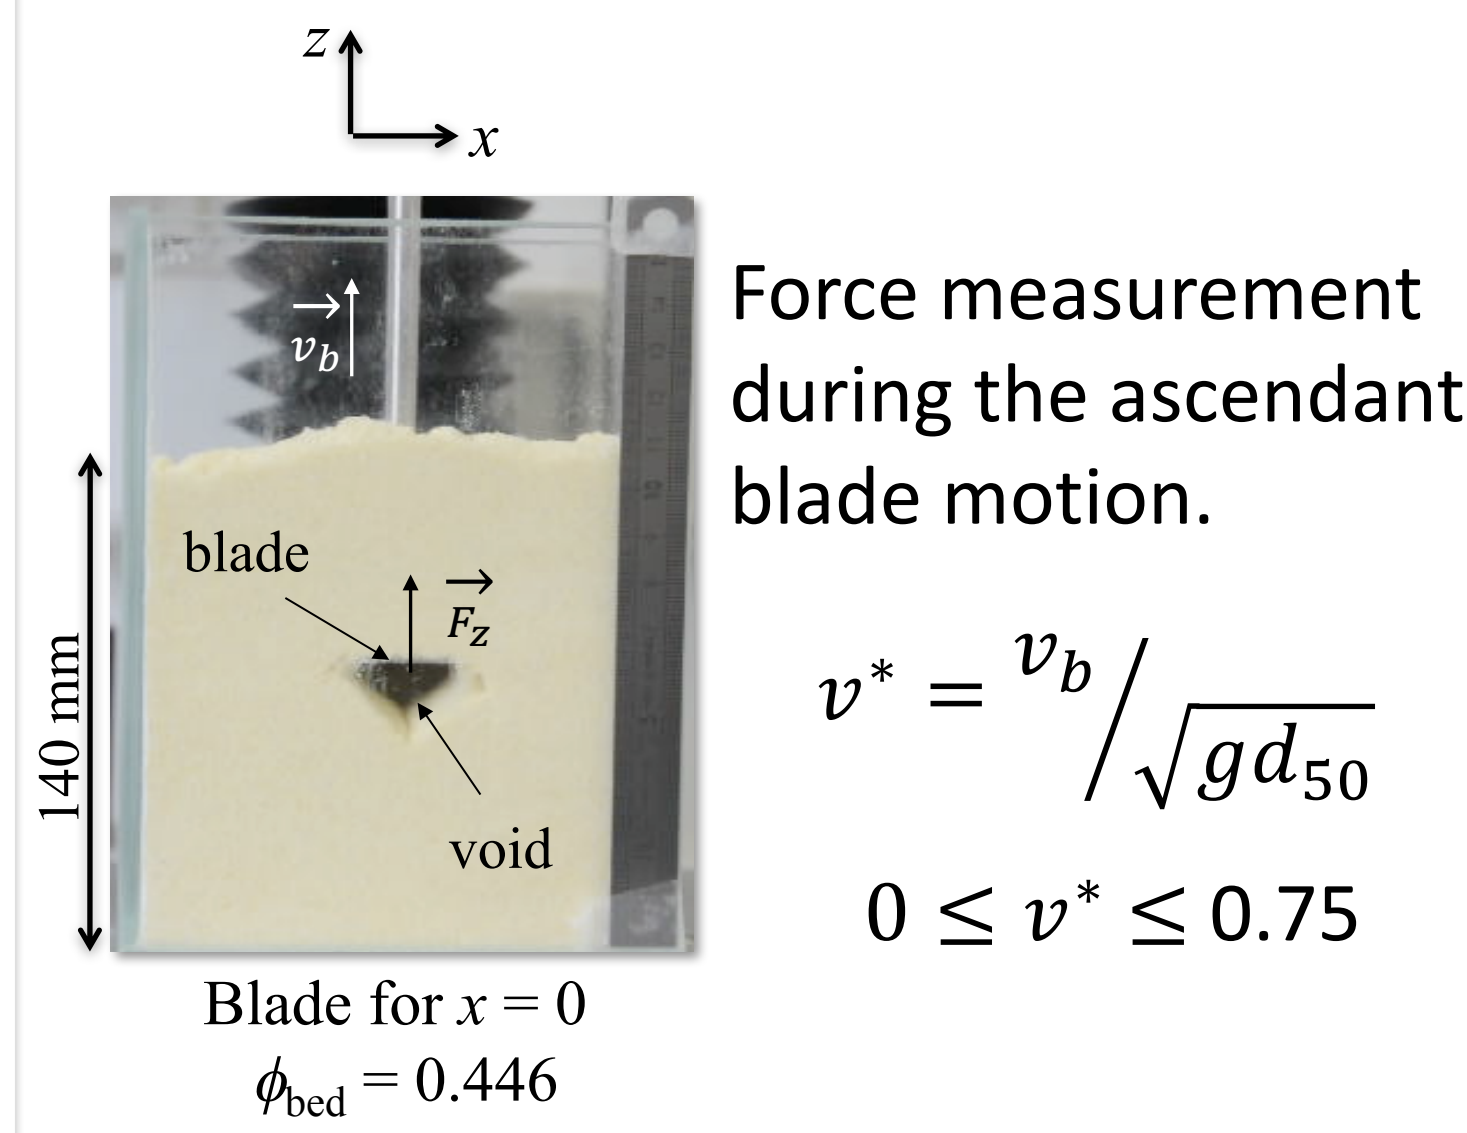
$z$

$x$

$\vec{v_b}$

140 mm

blade

$\vec{F_z}$

void

Blade for $x = 0$

$\phi_{\text{bed}} = 0.446$

Force measurement during the ascendant blade motion.

$v^* = {v_b}/{\sqrt{g d_{50}}}$

$0 \leq v^* \leq 0.75$